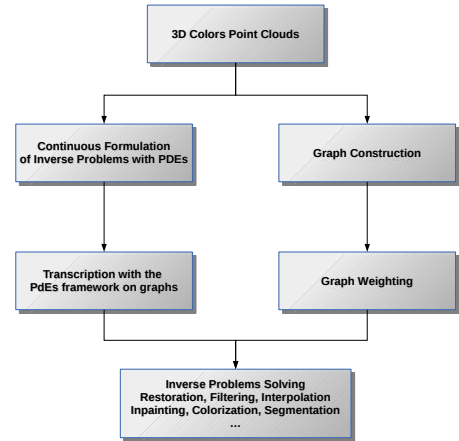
3D Colors Point Clouds

Continuous Formulation of Inverse Problems with PDEs

Graph Construction

Transcription with the PdEs framework on graphs

Graph Weighting

Inverse Problems Solving
Restoration, Filtering, Interpolation
Inpainting, Colorization, Segmentation
...